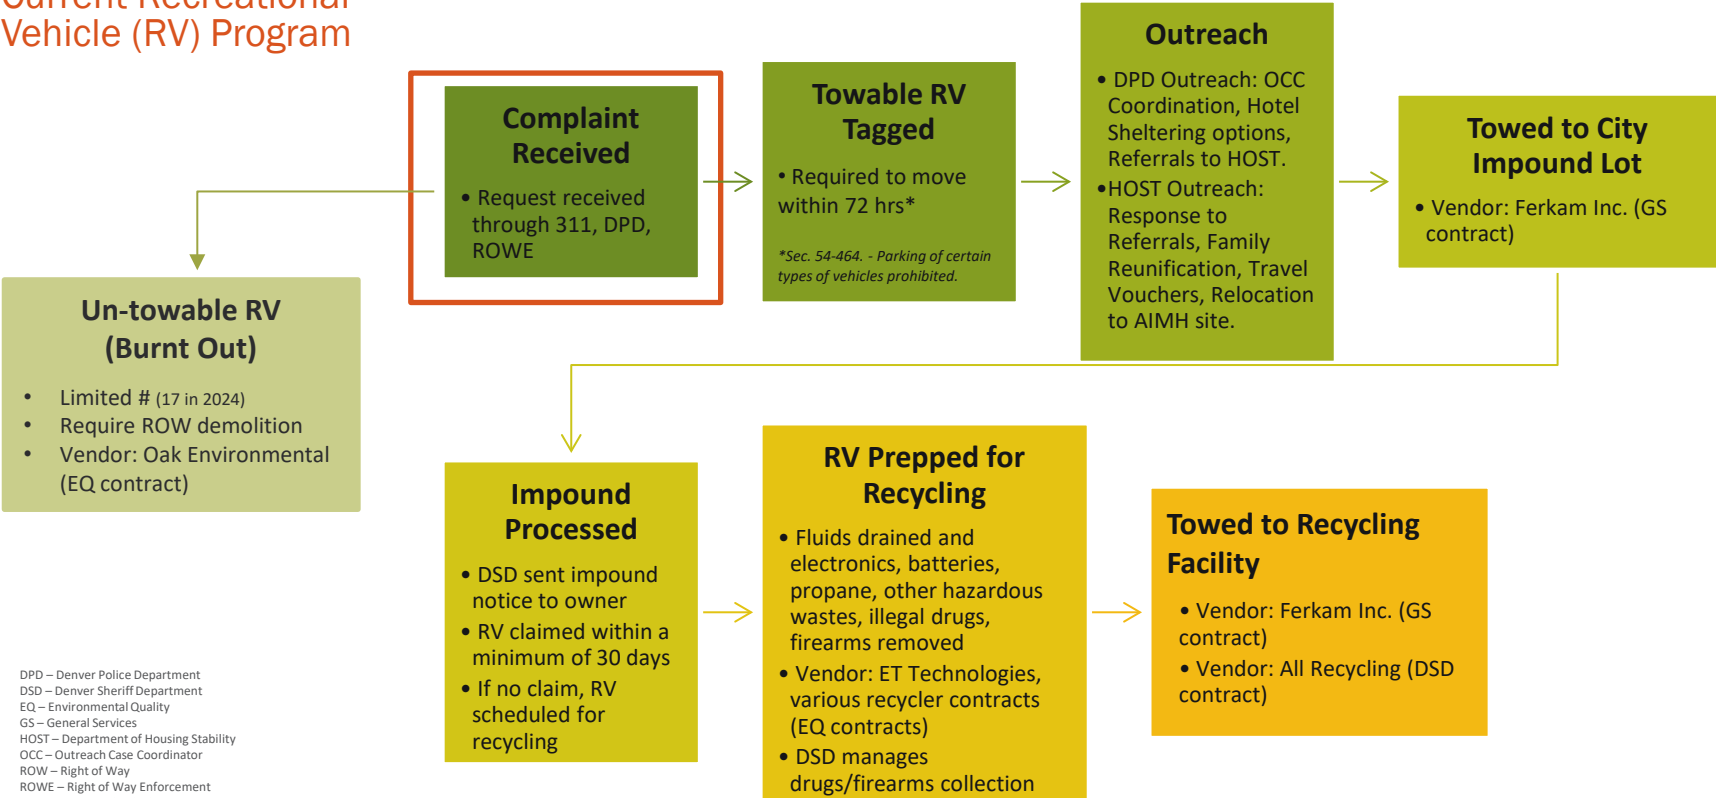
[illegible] Recreational Vehicle (RV) Program

Complaint Received

• Request received through 311, DPD, ROWE

Towable RV Tagged

• Required to move within 72 hrs*

*Sec. 54-464. - Parking of certain types of vehicles prohibited.

Outreach

• DPD Outreach: OCC Coordination, Hotel Sheltering options, Referrals to HOST.

•HOST Outreach: Response to Referrals, Family Reunification, Travel Vouchers, Relocation to AIMH site.

Towed to City Impound Lot

• Vendor: Ferkam Inc. (GS contract)

Un-towable RV (Burnt Out)

• Limited # (17 in 2024)
• Require ROW demolition
• Vendor: Oak Environmental (EQ contract)

Impound Processed

• DSD sent impound notice to owner
• RV claimed within a minimum of 30 days
• If no claim, RV scheduled for recycling

RV Prepped for Recycling

• Fluids drained and electronics, batteries, propane, other hazardous wastes, illegal drugs, firearms removed
• Vendor: ET Technologies, various recycler contracts (EQ contracts)
• DSD manages drugs/firearms collection

Towed to Recycling Facility

• Vendor: Ferkam Inc. (GS contract)
• Vendor: All Recycling (DSD contract)

DPD – Denver Police Department
DSD – Denver Sheriff Department
EQ – Environmental Quality
GS – General Services
HOST – Department of Housing Stability
OCC – Outreach Case Coordinator
ROW – Right of Way
ROWE – Right of Way Enforcement